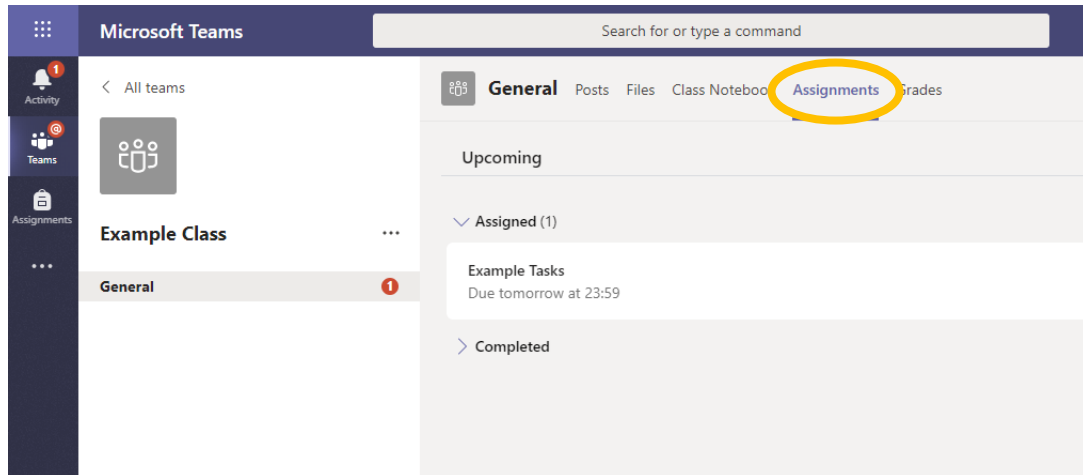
Microsoft Teams

Search for or type a command

1
Activity

@
Teams

Assignments

...

< All teams

Example Class

...

General

1

General Posts Files Class Noteboo Assignments Grades

Upcoming

Assigned (1)

Example Tasks
Due tomorrow at 23:59

Completed